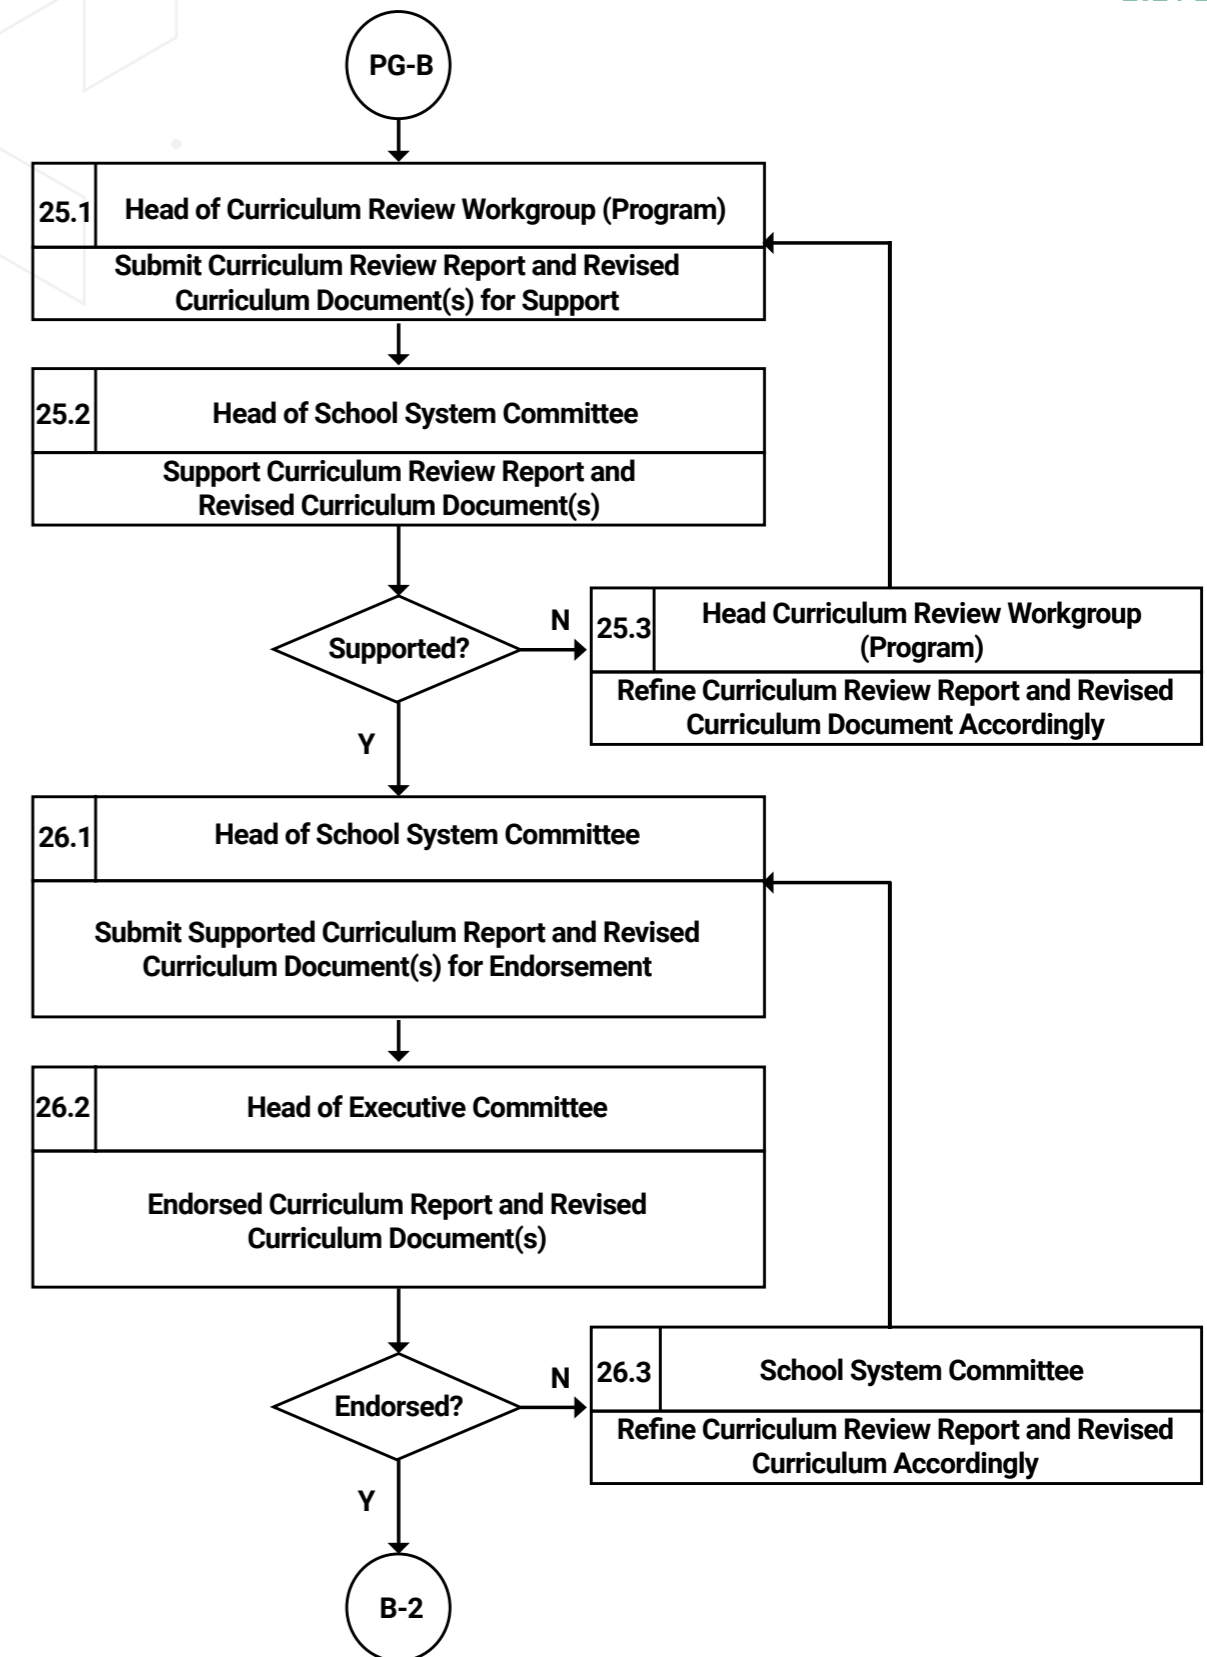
PG-B

25.1 Head of Curriculum Review Workgroup (Program)

Submit Curriculum Review Report and Revised Curriculum Document(s) for Support

25.2 Head of School System Committee

Support Curriculum Review Report and Revised Curriculum Document(s)

Supported?

N

25.3 Head Curriculum Review Workgroup (Program)

Refine Curriculum Review Report and Revised Curriculum Document Accordingly

Y

26.1 Head of School System Committee

Submit Supported Curriculum Report and Revised Curriculum Document(s) for Endorsement

26.2 Head of Executive Committee

Endorsed Curriculum Report and Revised Curriculum Document(s)

Endorsed?

N

26.3 School System Committee

Refine Curriculum Review Report and Revised Curriculum Accordingly

Y

B-2